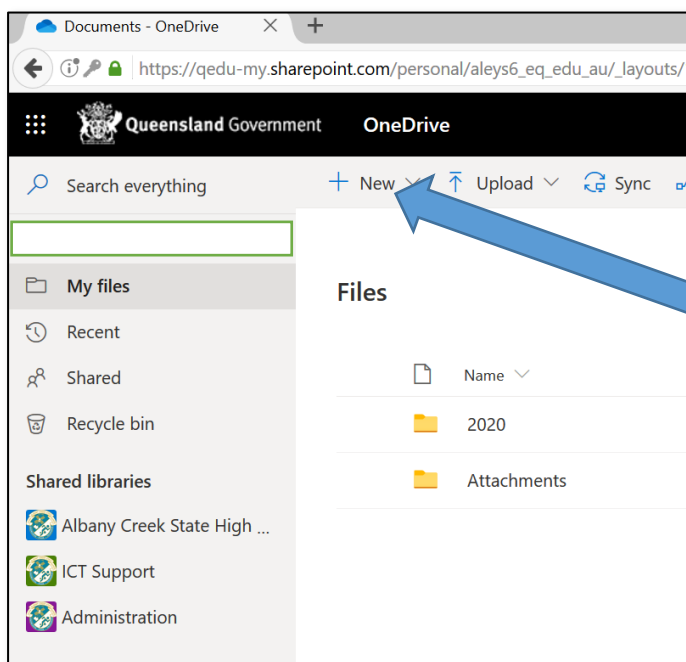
Documents - OneDrive

https://qedu-my.sharepoint.com/personal/aleys6_eq_edu_au/_layouts/

Queensland Government OneDrive

Search everything

+ New Upload Sync

My files

Recent

Shared

Recycle bin

Shared libraries

Albany Creek State High ...

ICT Support

Administration

Files

Name

2020

Attachments